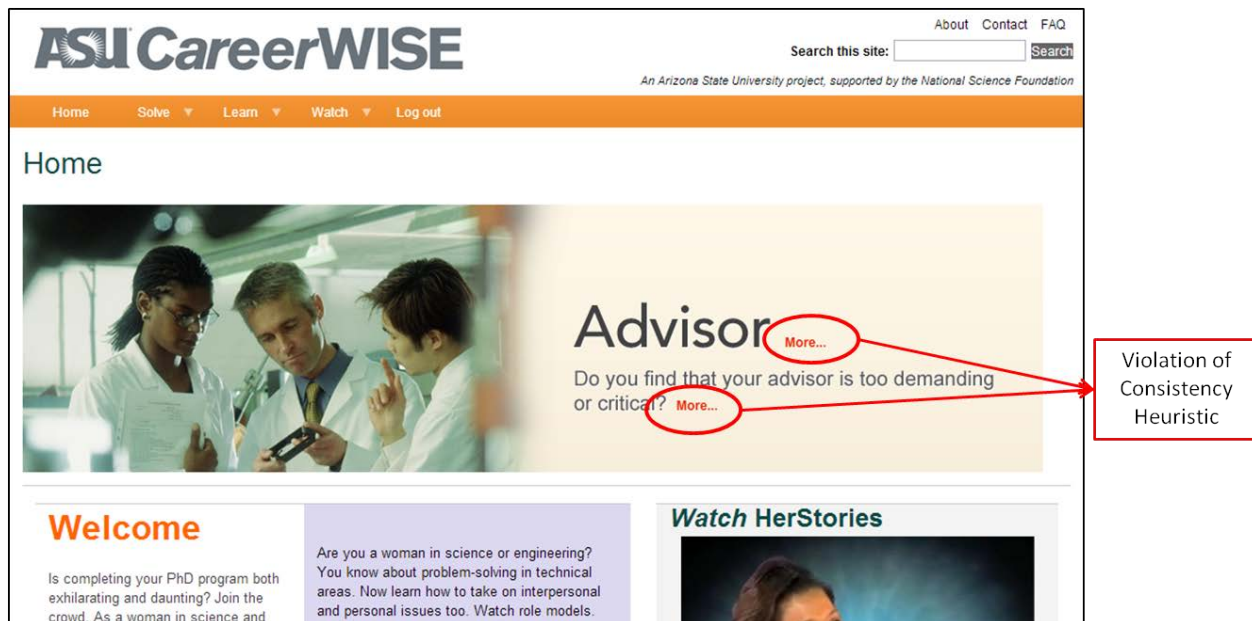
ASU CareerWISE

About Contact FAQ

Search this site: Search

An Arizona State University project, supported by the National Science Foundation

Home Solve ▼ Learn ▼ Watch ▼ Log out

Home

Advisor More...

Do you find that your advisor is too demanding or critical? More...

Violation of Consistency Heuristic

Welcome

Is completing your PhD program both exhilarating and daunting? Join the crowd. As a woman in science and

Are you a woman in science or engineering? You know about problem-solving in technical areas. Now learn how to take on interpersonal and personal issues too. Watch role models.

Watch HerStories